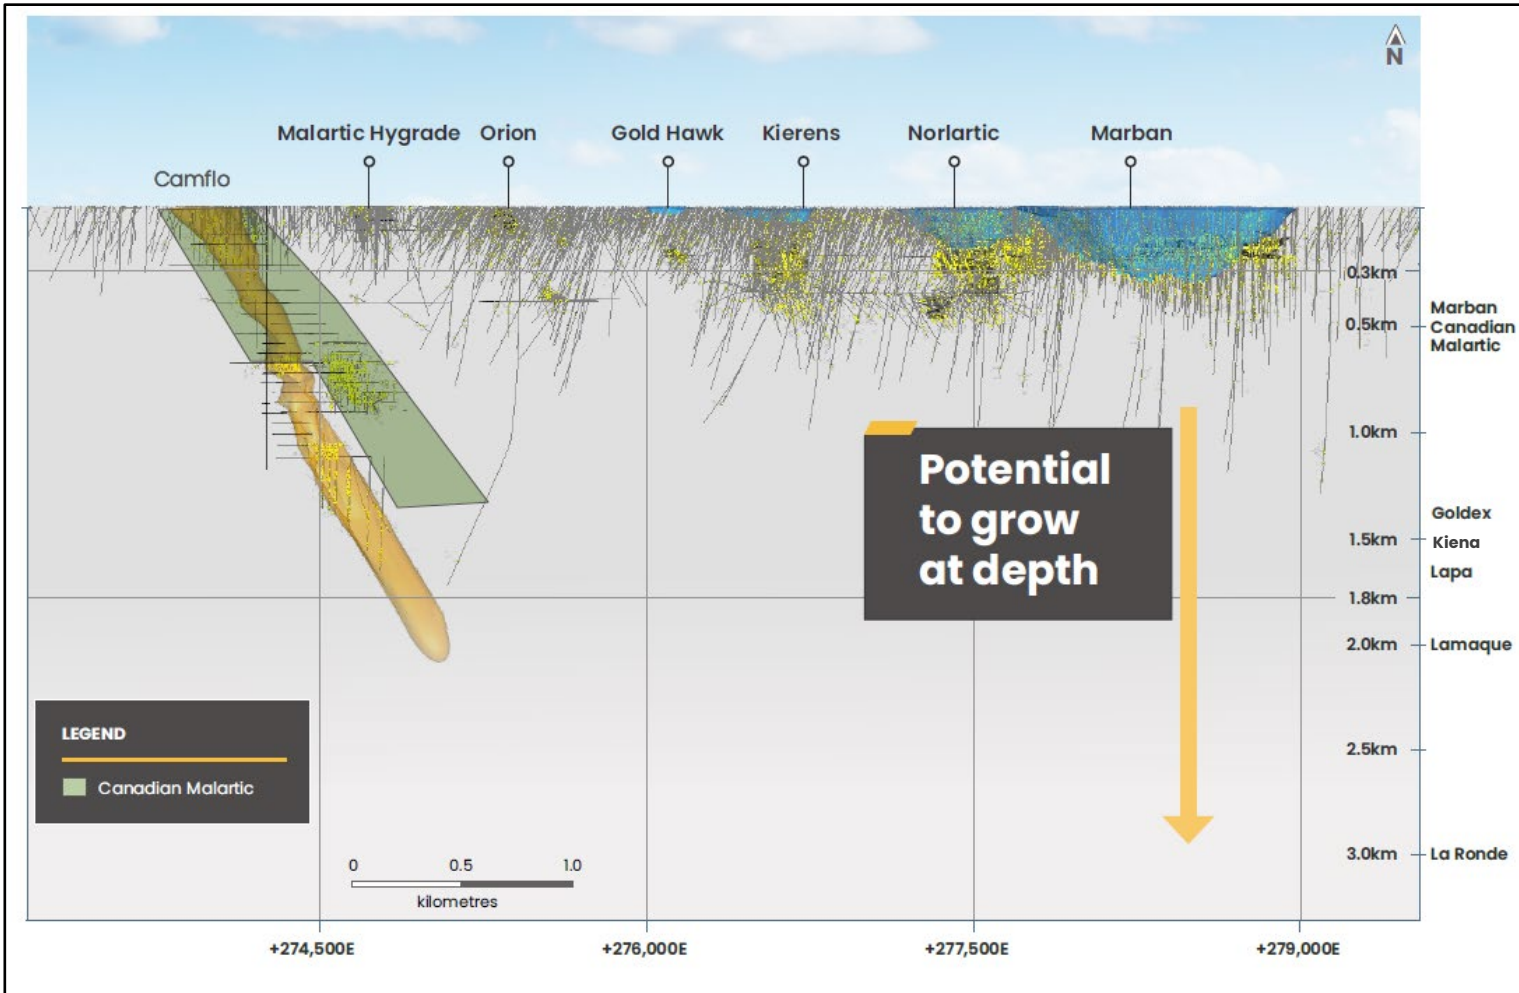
N

Camflo

Malartic Hygrade

Orion

Gold Hawk

Kierens

Norlartic

Marban

0.3km

0.5km

Marban Canadian Malartic

1.0km

Potential to grow at depth

Goldex

1.5km

Kiena

Lapa

1.8km

2.0km

Lamaque

2.5km

3.0km

La Ronde

LEGEND

Canadian Malartic

0 0.5 1.0

kilometres

+274,500E

+276,000E

+277,500E

+279,000E